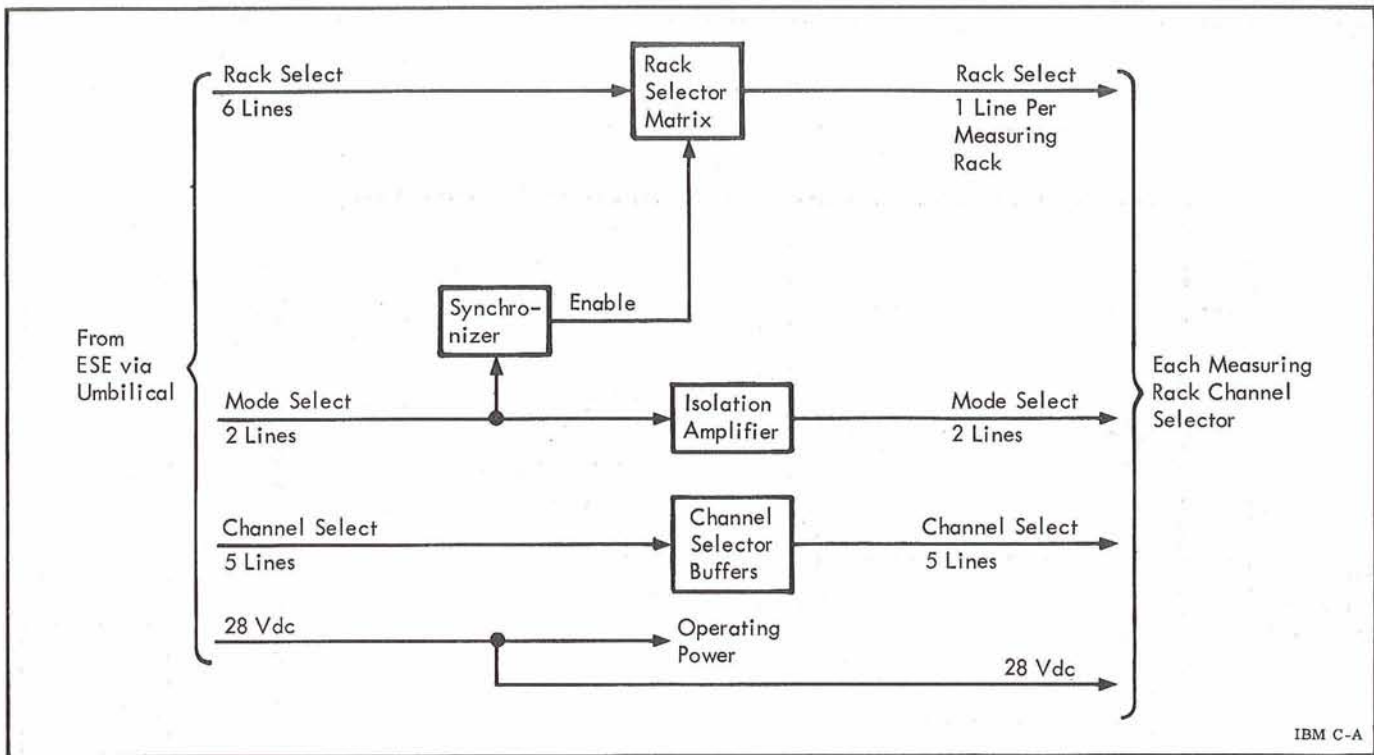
Rack Select
6 Lines

Rack Selector Matrix

Rack Select
1 Line Per Measuring Rack

From ESE via Umbilical

Synchronizer

Enable

Each Measuring Rack Channel Selector

Mode Select
2 Lines

Isolation Amplifier

Mode Select
2 Lines

Channel Select
5 Lines

Channel Selector Buffers

Channel Select
5 Lines

28 Vdc

Operating Power

28 Vdc

IBM C-A